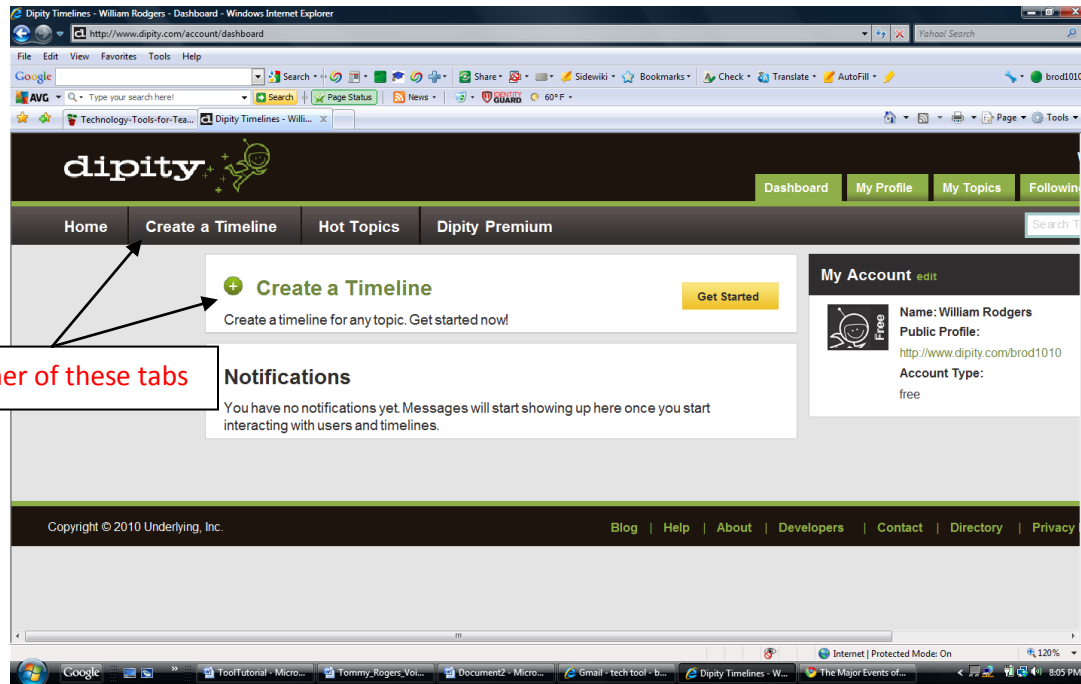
Dipity Timelines - William Rodgers - Dashboard - Windows Internet Explorer

http://www.dipity.com/account/dashboard

Yahoo! Search

File Edit View Favorites Tools Help

Google Search Share Sidewiki Bookmarks Check Translate AutoFill brod101

AVG Type your search here! Search Page Status News 60°F

Technology-Tools-for-Tea... Dipity Timelines - Willi...

Page Tools

dipity

Dashboard My Profile My Topics Followin

Home Create a Timeline Hot Topics Dipity Premium

Search T

Create a Timeline

Get Started

Create a timeline for any topic. Get started now!

her of these tabs

Notifications

You have no notifications yet. Messages will start showing up here once you start interacting with users and timelines.

My Account edit

Free

Name: William Rodgers

Public Profile:

http://www.dipity.com/brod1010

Account Type:

free

Copyright © 2010 Underlying, Inc.

Blog | Help | About | Developers | Contact | Directory | Privacy

Internet | Protected Mode: On 120%

Google ToolTutorial - Micro... Tommy_Rogers_Voi... Document2 - Micro... Gmail - tech tool - b... Dipity Timelines - W... The Major Events of... 8:05 PM